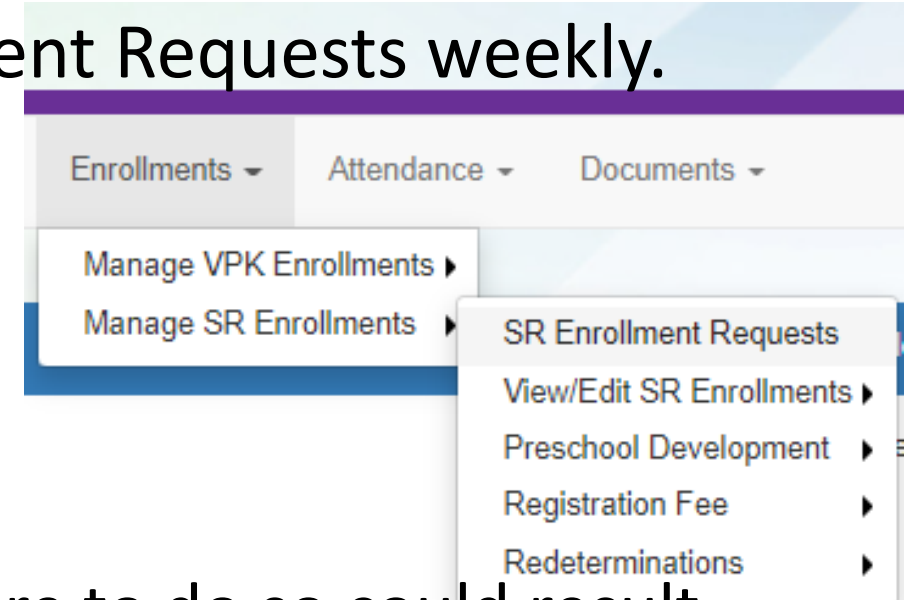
ent Requests weekly.

Enrollments ▾ Attendance ▾ Documents ▾

Manage VPK Enrollments ▸
Manage SR Enrollments ▸

SR Enrollment Requests
View/Edit SR Enrollments ▸
Preschool Development ▸
Registration Fee ▸
Redeterminations ▸

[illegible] to do so could result